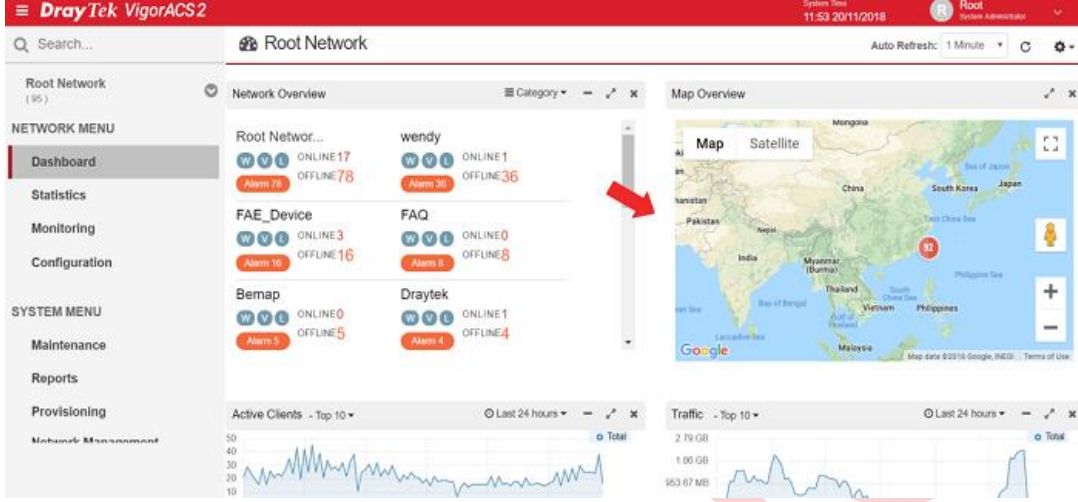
≡ DrayTek VigorACS 2

System Time
11:53 20/11/2018

R Root
System Administrator

Q Search...

Root Network
(95)

NETWORK MENU

Dashboard

Statistics

Monitoring

Configuration

SYSTEM MENU

Maintenance

Reports

Provisioning

Network Management

Root Network

Auto Refresh: 1 Minute

Network Overview

Category

Root Networ...
W V L ONLINE17
Alarm 78 OFFLINE78

wendy
W V L ONLINE1
Alarm 36 OFFLINE36

FAE_Device
W V L ONLINE3
Alarm 16 OFFLINE16

FAQ
W V L ONLINE0
Alarm 8 OFFLINE8

Bemap
W V L ONLINE0
Alarm 5 OFFLINE5

Draytek
W V L ONLINE1
Alarm 4 OFFLINE4

Map Overview

Map Satellite

Mongolia
China
South Korea
Japan
Sea of Japan
Pakistan
Nepal
India
Myanmar (Burma)
Thailand
East China Sea
Philippine Sea
Bay of Bengal
South China Sea
Vietnam
Philippines
Malaysia
Laccadive Sea
92

Google
Map data ©2018 Google, INEGI Terms of Use

Active Clients - Top 10

Last 24 hours

Total

50
40
30
20
10

Traffic - Top 10

Last 24 hours

Total

2.79 GB
1.86 GB
953.67 MB